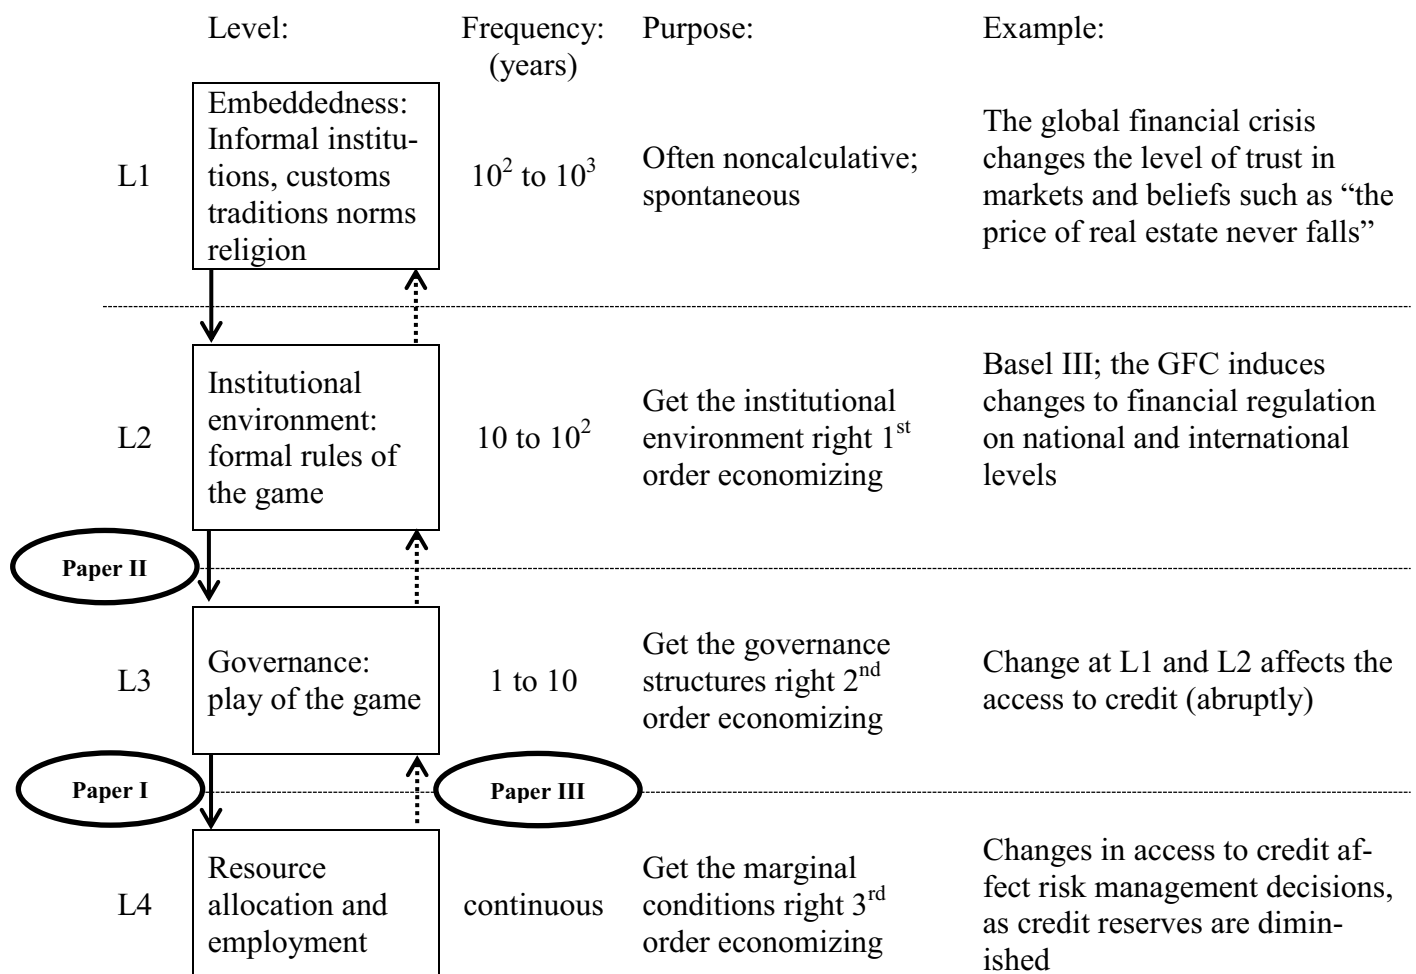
| | Level: | Frequency: (years) | Purpose: | Example: |
|---|---|---|---|---|
| L1 | Embeddedness: Informal institutions, customs traditions norms religion | $10^2$ to $10^3$ | Often noncalculative; spontaneous | The global financial crisis changes the level of trust in markets and beliefs such as "the price of real estate never falls" |
| L2 | Institutional environment: formal rules of the game | 10 to $10^2$ | Get the institutional environment right 1$^{st}$ order economizing | Basel III; the GFC induces changes to financial regulation on national and international levels |
| L3 | Governance: play of the game | 1 to 10 | Get the governance structures right 2$^{nd}$ order economizing | Change at L1 and L2 affects the access to credit (abruptly) |
| L4 | Resource allocation and employment | continuous | Get the marginal conditions right 3$^{rd}$ order economizing | Changes in access to credit affect risk management decisions, as credit reserves are diminished |

Paper II

Paper I

Paper III